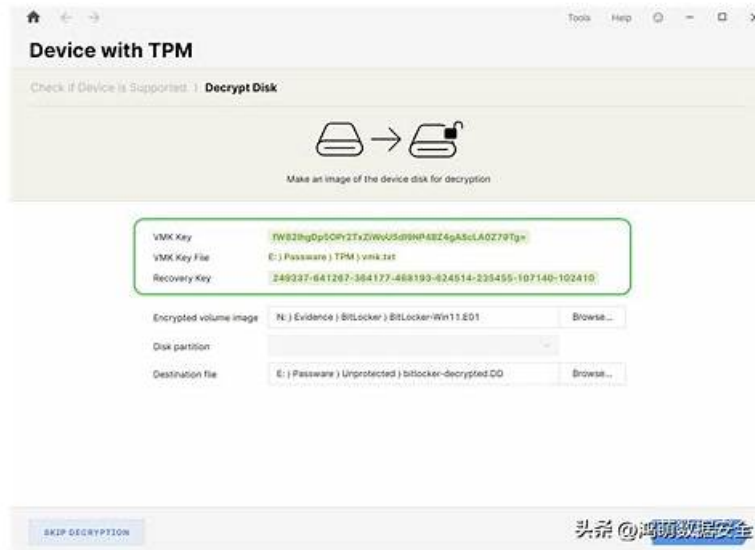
Tools Help

Device with TPM

Check if Device is Supported > Decrypt Disk

Make an image of the device disk for decryption

VMK Key fW82hgDp5OPr2TxZiWoU5dl9NP48Z4gA5cLA0Z79Tg=

VMK Key File E:\Passware\TPM\vmk.txt

Recovery Key 249337-641267-364177-468193-624514-235455-107140-102410

Encrypted volume image N:\Evidence\BitLocker\BitLocker-Win11.E01 Browse...

Disk partition

Destination file E:\Passware\Unprotected\bitlocker-decrypted.DD Browse...

SKIP DECRYPTION

头条 @鸿萌数据安全